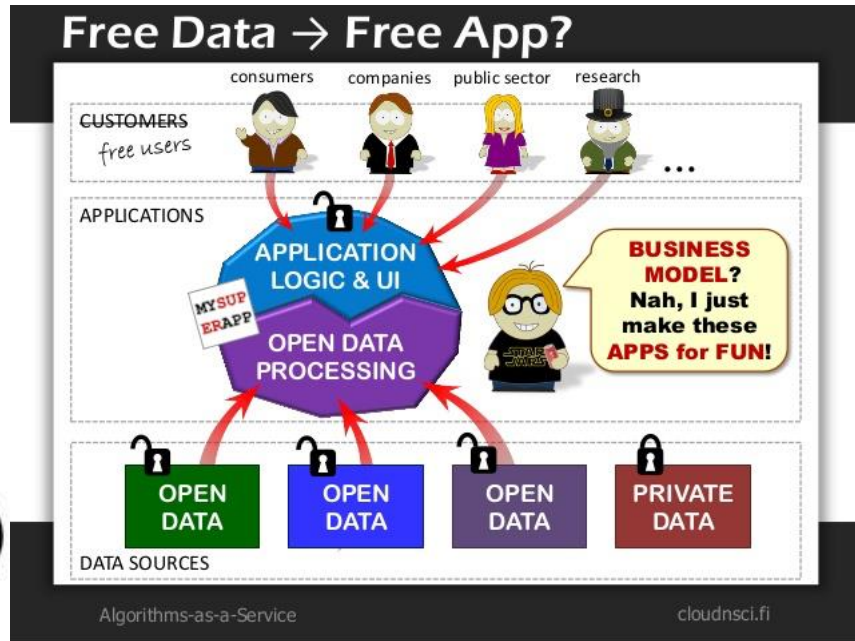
Free Data → Free App?

consumers companies public sector research

CUSTOMERS
free users

...

APPLICATIONS

APPLICATION LOGIC & UI

MYSUPERAPP

OPEN DATA PROCESSING

BUSINESS MODEL? Nah, I just make these APPS for FUN!

STAR WARS

OPEN DATA

OPEN DATA

OPEN DATA

PRIVATE DATA

DATA SOURCES

Algorithms-as-a-Service

cloudnsci.fi